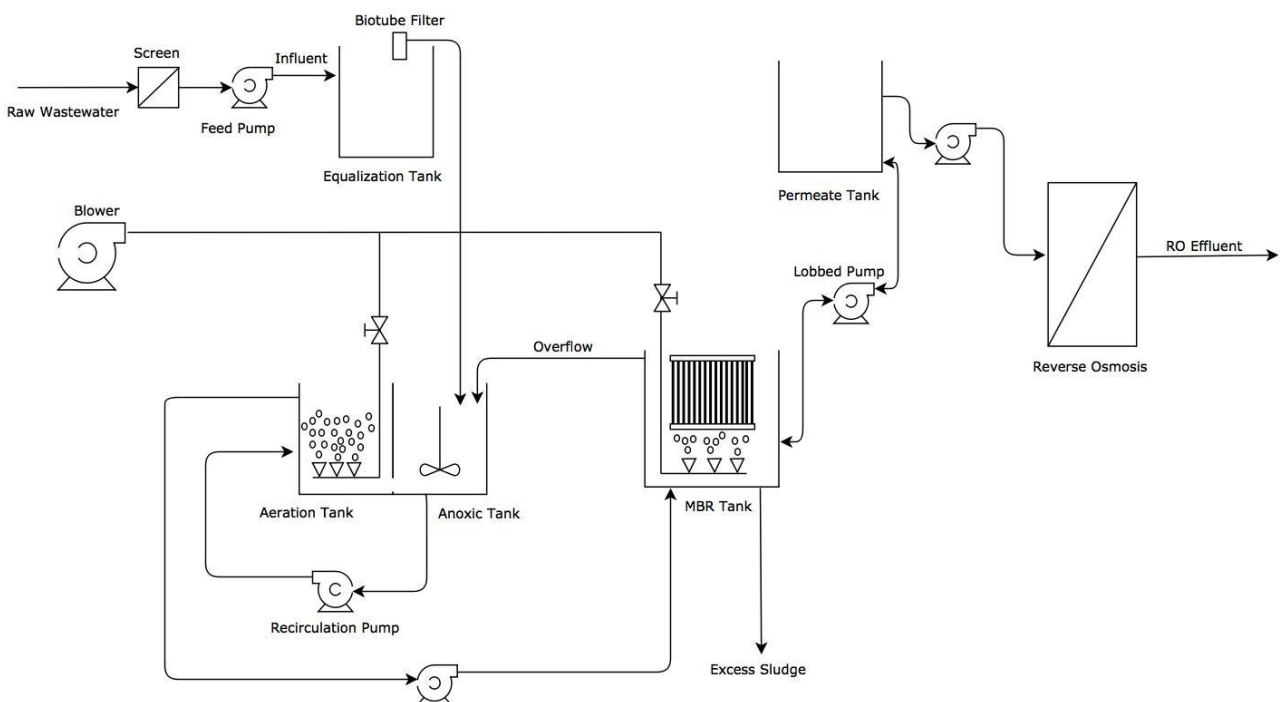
Biotube Filter
Screen
Influent
Raw Wastewater
Feed Pump
Equalization Tank
Permeate Tank
Blower
RO Effluent
Lobbed Pump
Overflow
Reverse Osmosis
Aeration Tank
Anoxic Tank
MBR Tank
Recirculation Pump
Excess Sludge